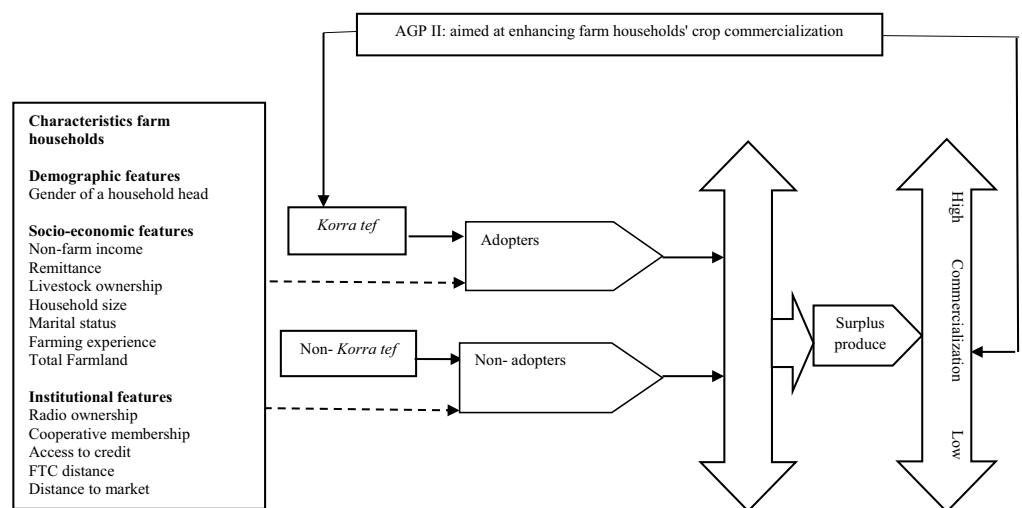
AGP II: aimed at enhancing farm households' crop commercialization

**Characteristics farm households**

**Demographic features**
Gender of a household head

**Socio-economic features**
Non-farm income
Remittance
Livestock ownership
Household size
Marital status
Farming experience
Total Farmland

**Institutional features**
Radio ownership
Cooperative membership
Access to credit
FTC distance
Distance to market

*Korra tef*

Adopters

Non- *Korra tef*

Non- adopters

Surplus produce

High

Commercialization

Low